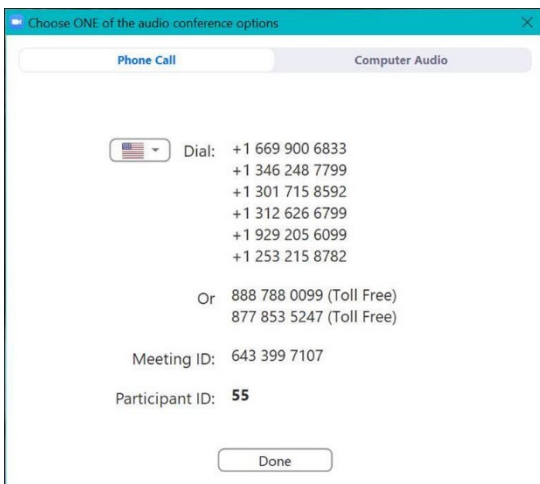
Choose ONE of the audio conference options

Phone Call | Computer Audio

Dial: +1 669 900 6833
+1 346 248 7799
+1 301 715 8592
+1 312 626 6799
+1 929 205 6099
+1 253 215 8782

Or 888 788 0099 (Toll Free)
877 853 5247 (Toll Free)

Meeting ID: 643 399 7107

Participant ID: 55

Done